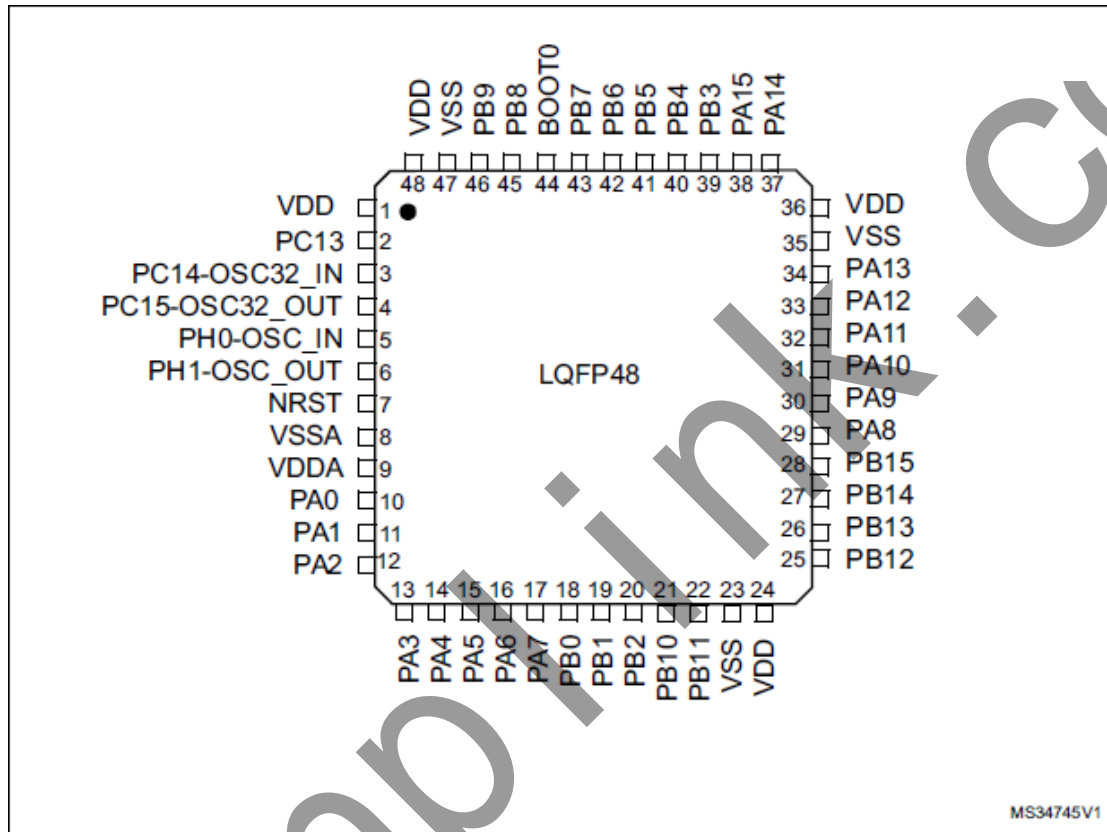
VDD VSS PB9 PB8 BOOT0 PB7 PB6 PB5 PB4 PB3 PA15 PA14

48 47 46 45 44 43 42 41 40 39 38 37

VDD 1
PC13 2
PC14-OSC32_IN 3
PC15-OSC32_OUT 4
PH0-OSC_IN 5
PH1-OSC_OUT 6
NRST 7
VSSA 8
VDDA 9
PA0 10
PA1 11
PA2 12

LQFP48

36 VDD
35 VSS
34 PA13
33 PA12
32 PA11
31 PA10
30 PA9
29 PA8
28 PB15
27 PB14
26 PB13
25 PB12

13 14 15 16 17 18 19 20 21 22 23 24

PA3 PA4 PA5 PA6 PA7 PB0 PB1 PB2 PB10 PB11 VSS VDD

MS34745V1